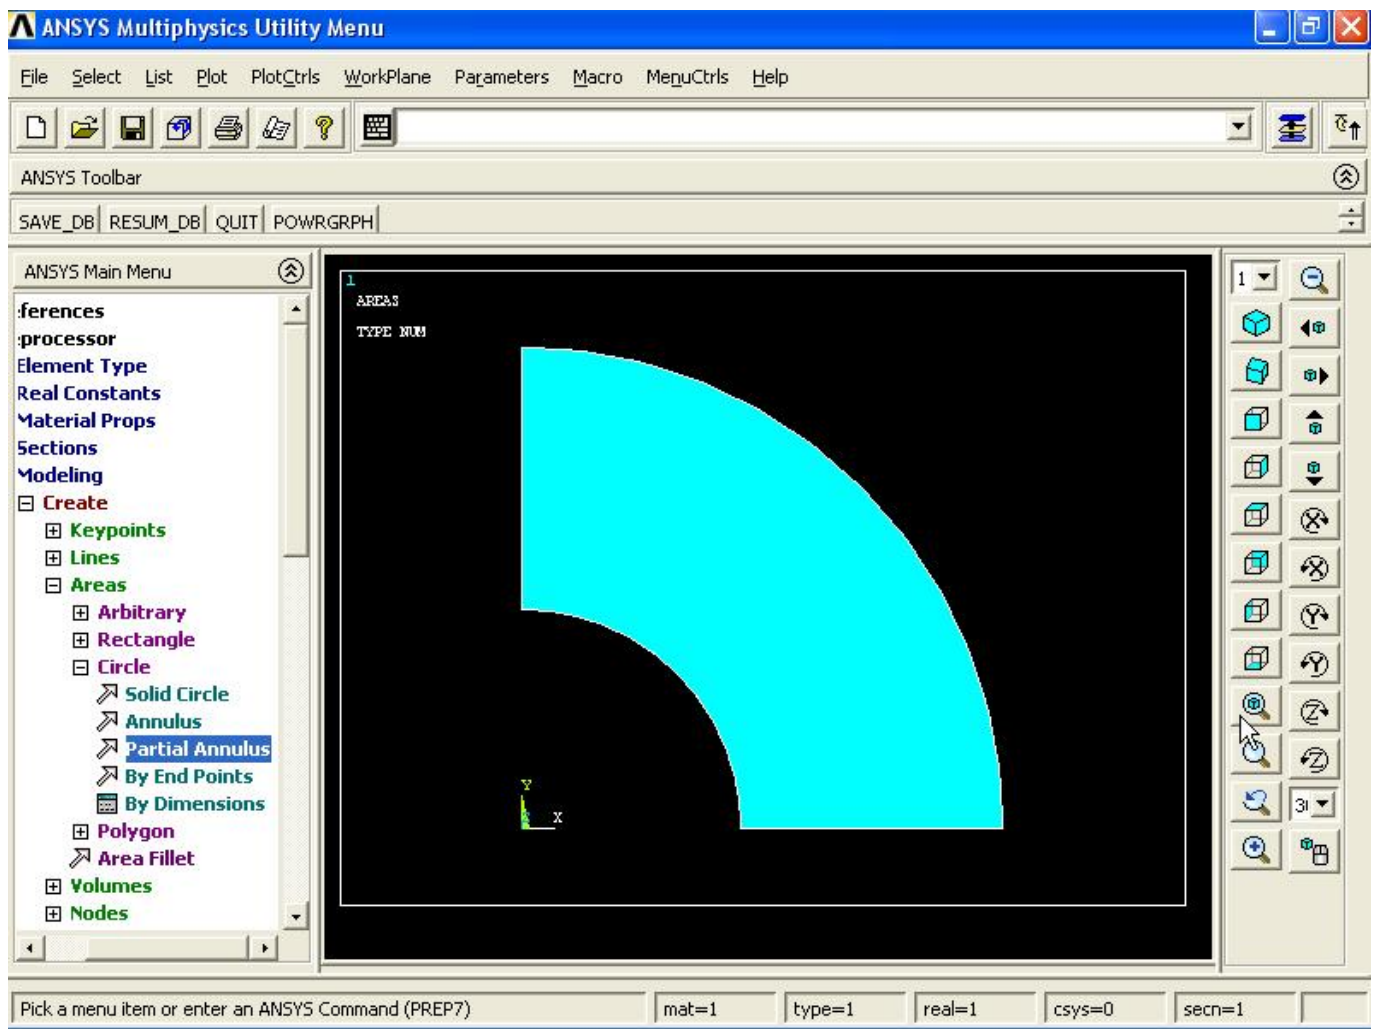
ANSYS Multiphysics Utility Menu

File Select List Plot PlotCtrls WorkPlane Parameters Macro MenuCtrls Help

ANSYS Toolbar

SAVE_DB RESUM_DB QUIT POWRGRPH

ANSYS Main Menu

ferences
processor
Element Type
Real Constants
Material Props
Sections
Modeling
Create
Keypoints
Lines
Areas
Arbitrary
Rectangle
Circle
Solid Circle
Annulus
Partial Annulus
By End Points
By Dimensions
Polygon
Area Fillet
Volumes
Nodes

1
AREAS
TYPE NUM

Y
X

1
3I

Pick a menu item or enter an ANSYS Command (PREP7) mat=1 type=1 real=1 csys=0 secn=1